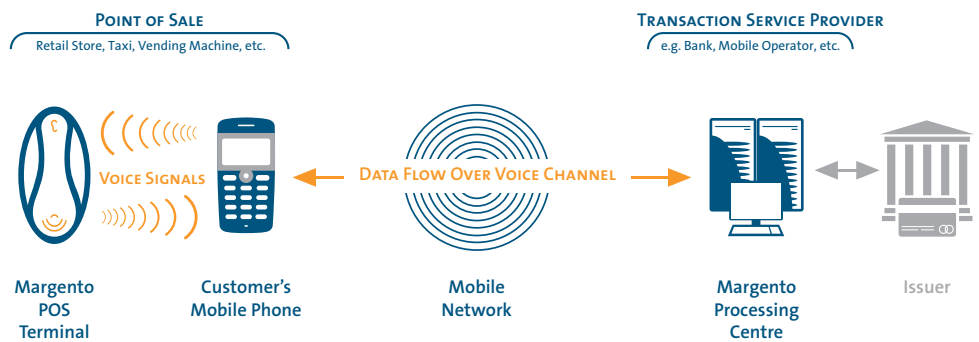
Point of Sale
Retail Store, Taxi, Vending Machine, etc.

Transaction Service Provider
e.g. Bank, Mobile Operator, etc.

Voice Signals

Data Flow Over Voice Channel

Margento POS Terminal

Customer's Mobile Phone

Mobile Network

Margento Processing Centre

Issuer